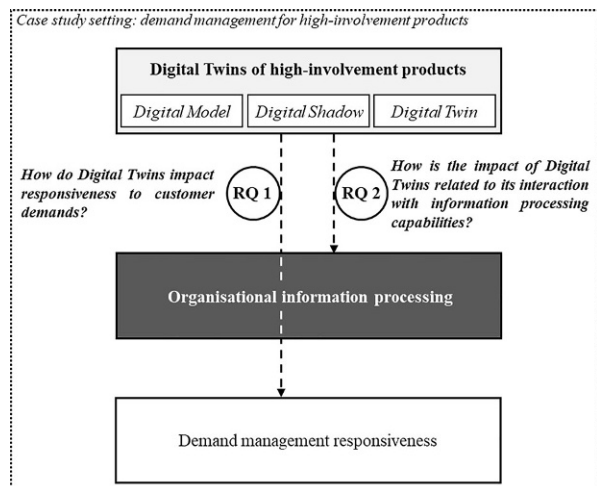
Case study setting: demand management for high-involvement products

Digital Twins of high-involvement products

Digital Model

Digital Shadow

Digital Twin

How do Digital Twins impact responsiveness to customer demands?

RQ 1

RQ 2

How is the impact of Digital Twins related to its interaction with information processing capabilities?

Organisational information processing

Demand management responsiveness